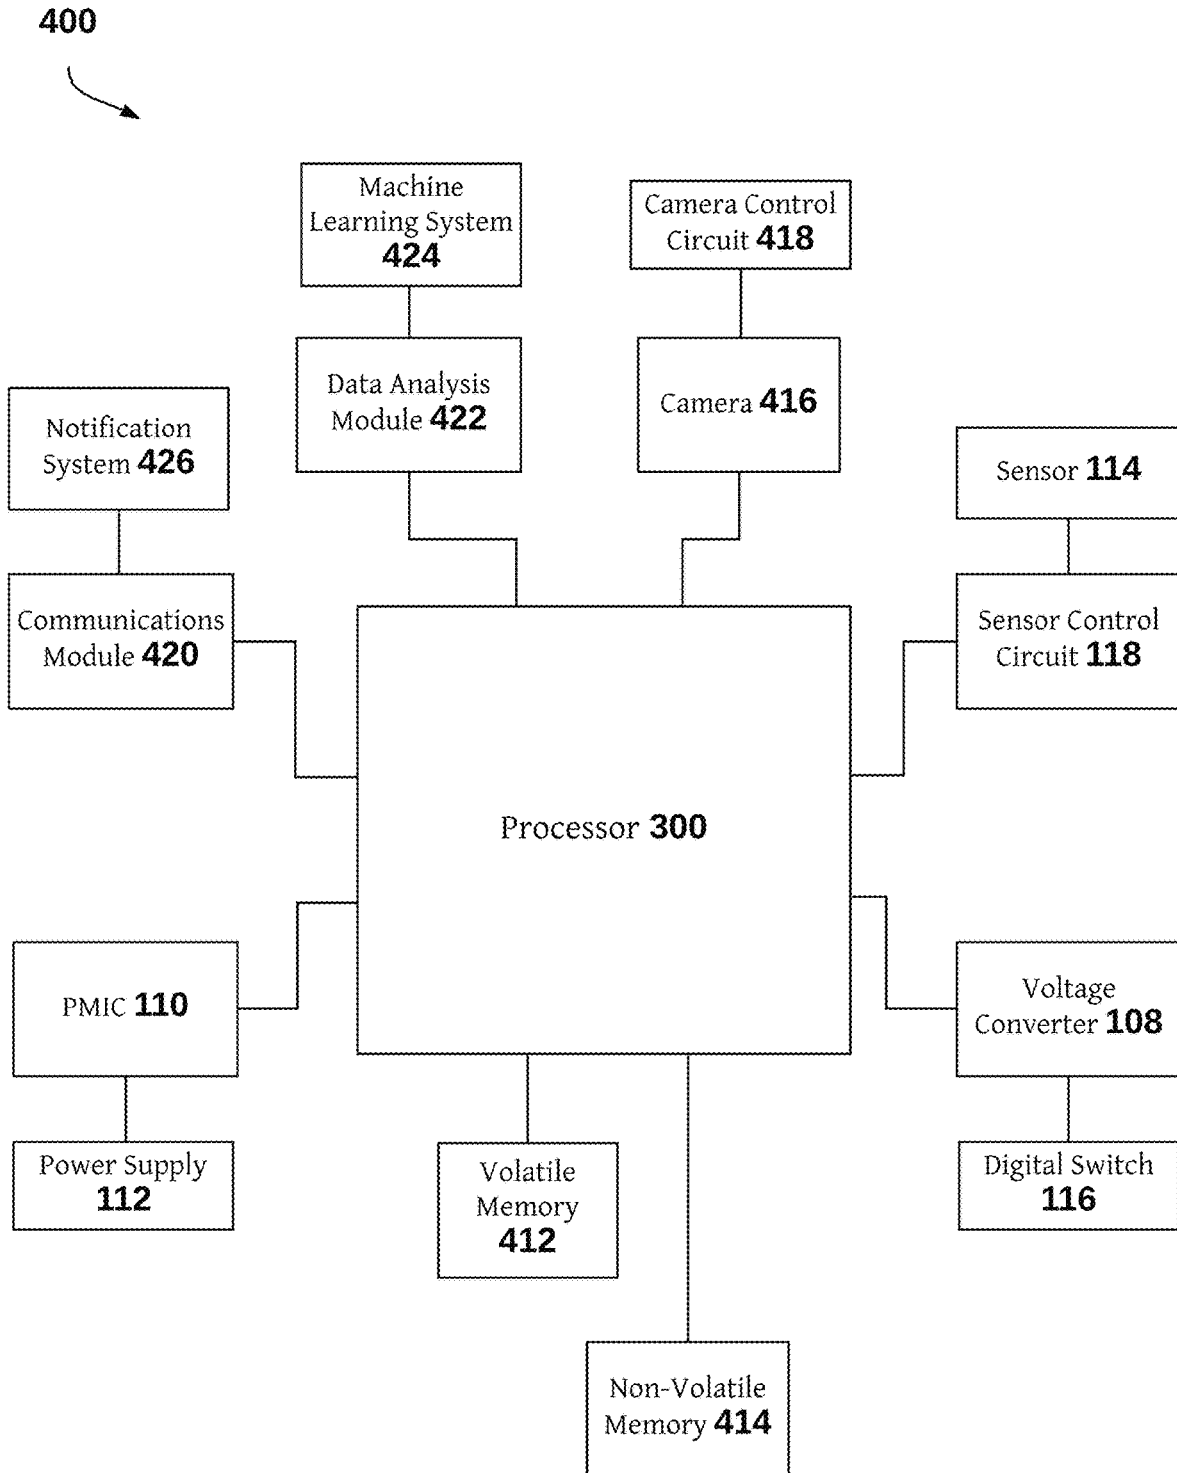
400

Machine Learning System 424

Camera Control Circuit 418

Notification System 426

Data Analysis Module 422

Camera 416

Sensor 114

Communications Module 420

Sensor Control Circuit 118

Processor 300

PMIC 110

Voltage Converter 108

Power Supply 112

Volatile Memory 412

Digital Switch 116

Non-Volatile Memory 414